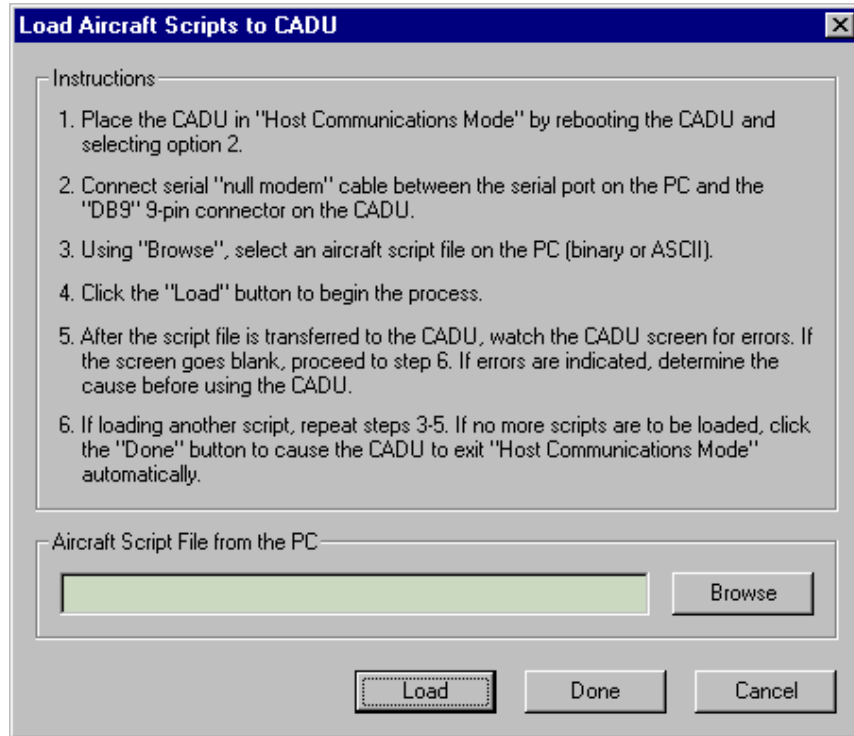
Load Aircraft Scripts to CADU

Instructions

1. Place the CADU in "Host Communications Mode" by rebooting the CADU and selecting option 2.

2. Connect serial "null modem" cable between the serial port on the PC and the "DB9" 9-pin connector on the CADU.

3. Using "Browse", select an aircraft script file on the PC (binary or ASCII).

4. Click the "Load" button to begin the process.

5. After the script file is transferred to the CADU, watch the CADU screen for errors. If the screen goes blank, proceed to step 6. If errors are indicated, determine the cause before using the CADU.

6. If loading another script, repeat steps 3-5. If no more scripts are to be loaded, click the "Done" button to cause the CADU to exit "Host Communications Mode" automatically.

Aircraft Script File from the PC

Browse

Load

Done

Cancel